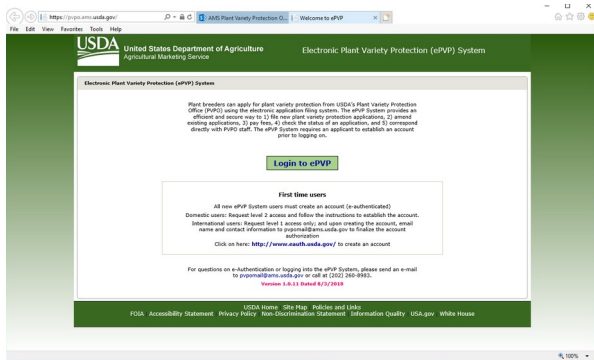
https://pvpo.ams.usda.gov/
AMS Plant Variety Protection O...
Welcome to ePVP
File Edit View Favorites Tools Help

USDA United States Department of Agriculture
Agricultural Marketing Service
Electronic Plant Variety Protection (ePVP) System

Electronic Plant Variety Protection (ePVP) System

Plant breeders can apply for plant variety protection from USDA's Plant Variety Protection Office (PVPO) using the electronic application filing system. The ePVP System provides an efficient and secure way to 1) file new plant variety protection applications, 2) amend existing applications, 3) pay fees, 4) check the status of an application, and 5) correspond directly with PVPO staff. The ePVP System requires an applicant to establish an account prior to logging on.

Login to ePVP

First time users

All new ePVP System users must create an account (e-authenticated)
Domestic users: Request level 2 access and follow the instructions to establish the account.
International users: Request level 1 access only; and upon creating the account, email name and contact information to pvpomail@ams.usda.gov to finalize the account authorization
Click on here: http://www.eauth.usda.gov/ to create an account

For questions on e-Authentication or logging into the ePVP System, please send an e-mail to pvpomail@ams.usda.gov or call at (202) 260-8983.
Version 1.0.11 Dated 8/3/2010

USDA Home Site Map Policies and Links
FOIA Accessibility Statement Privacy Policy Non-Discrimination Statement Information Quality USA.gov White House

100%